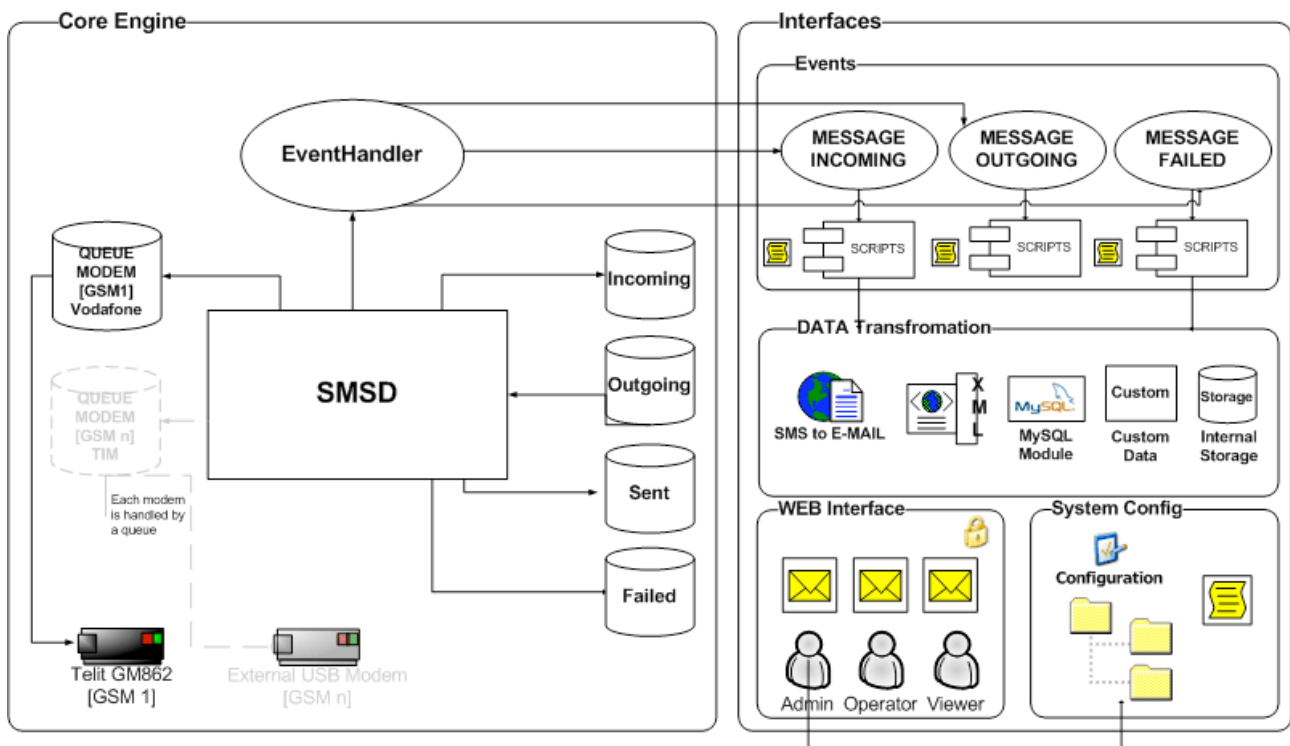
Core Engine

EventHandler

QUEUE MODEM [GSM1] Vodafone

QUEUE MODEM [GSM n] TIM

SMSD

Each modem is handled by a queue

Incoming

Outgoing

Sent

Failed

Telit GM862 [GSM 1]

External USB Modem [GSM n]

Interfaces

Events

MESSAGE INCOMING

MESSAGE OUTGOING

MESSAGE FAILED

SCRIPTS

SCRIPTS

SCRIPTS

DATA Transfromation

SMS to E-MAIL

XML

MySQL

MySQL Module

Custom

Custom Data

Storage

Internal Storage

WEB Interface

Admin

Operator

Viewer

System Config

Configuration